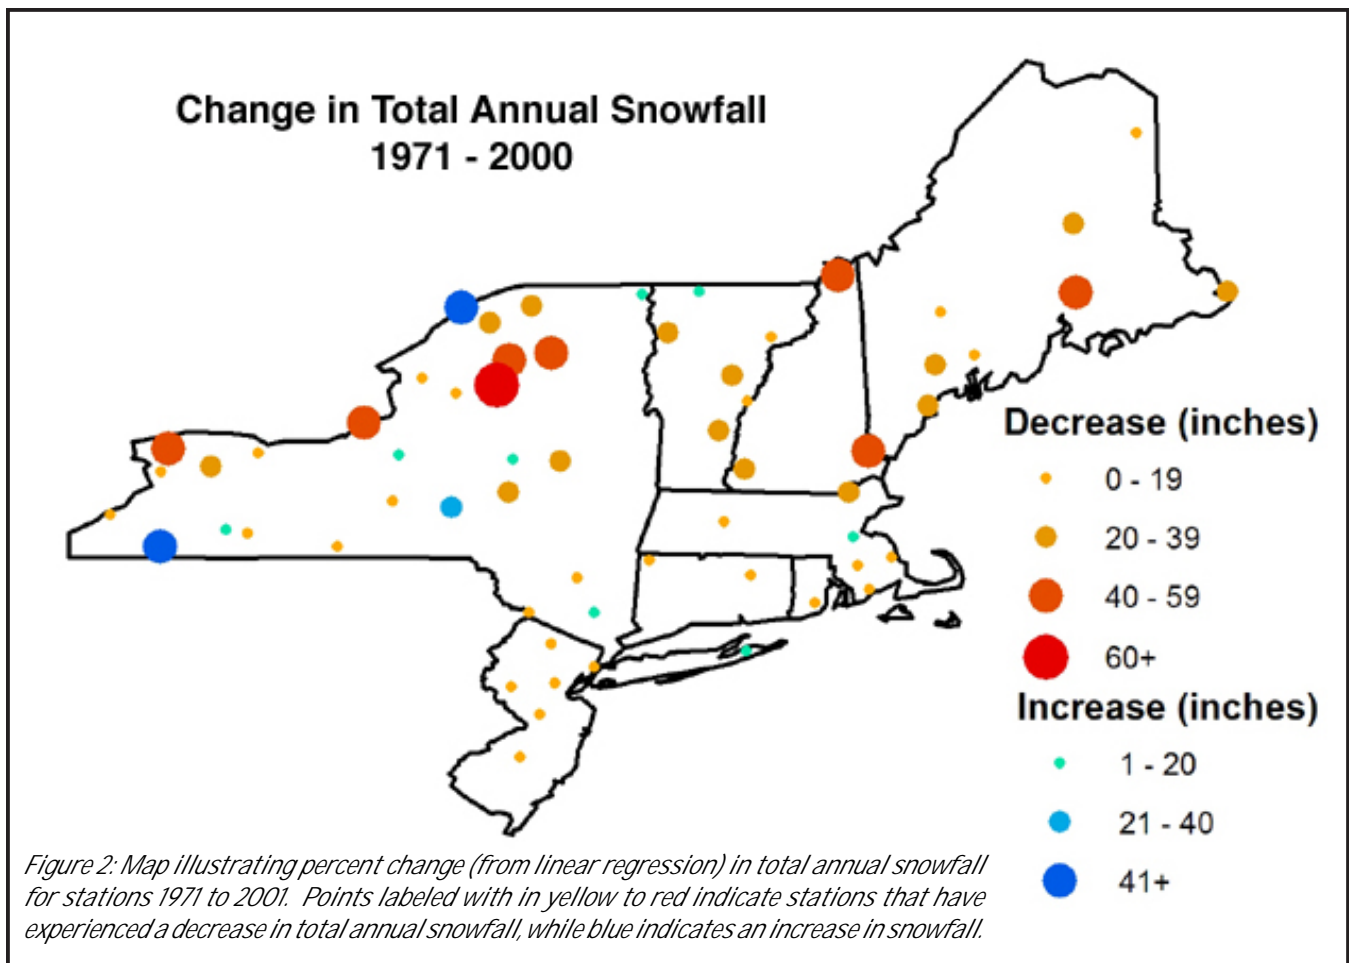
Change in Total Annual Snowfall
1971 - 2000

Decrease (inches)

0 - 19

20 - 39

40 - 59

60+

Increase (inches)

1 - 20

21 - 40

41+

Figure 2: Map illustrating percent change (from linear regression) in total annual snowfall for stations 1971 to 2001. Points labeled with in yellow to red indicate stations that have experienced a decrease in total annual snowfall, while blue indicates an increase in snowfall.